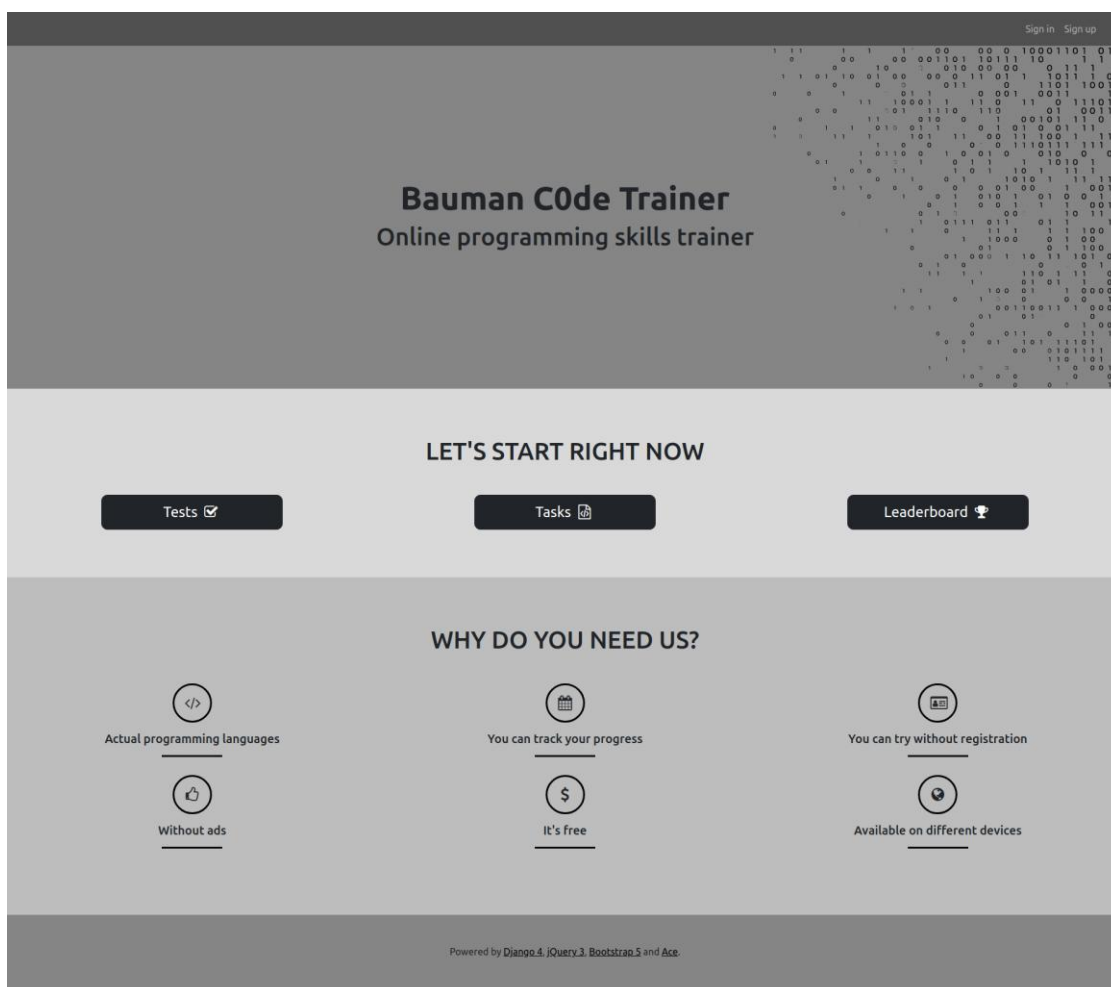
Sign in Sign up

Bauman C0de Trainer
Online programming skills trainer

LET'S START RIGHT NOW

Tests

Tasks

Leaderboard

WHY DO YOU NEED US?

</>

Actual programming languages

You can track your progress

You can try without registration

Without ads

$

It's free

Available on different devices

Powered by Django 4, jQuery 3, Bootstrap 5 and Ace.